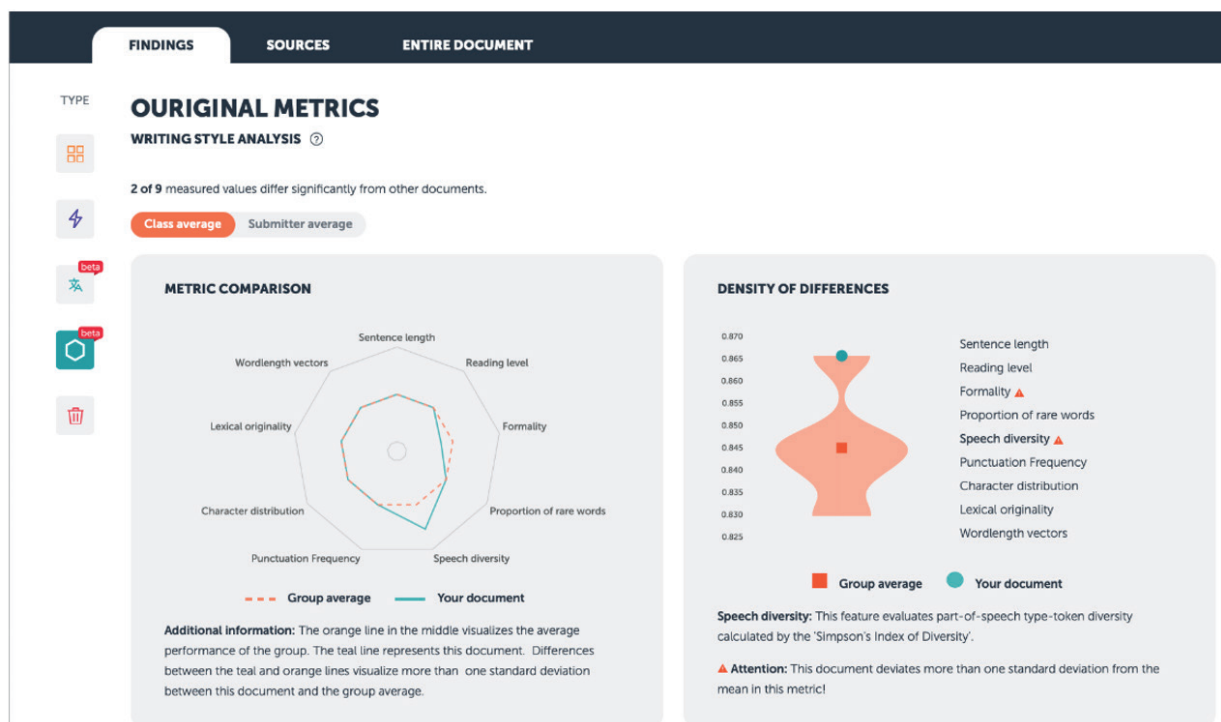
FINDINGS SOURCES ENTIRE DOCUMENT

TYPE

beta

beta

OURIGINAL METRICS

WRITING STYLE ANALYSIS ?

2 of 9 measured values differ significantly from other documents.

Class average Submitter average

METRIC COMPARISON

Sentence length
Reading level
Formality
Proportion of rare words
Speech diversity
Punctuation Frequency
Character distribution
Lexical originality
Wordlength vectors

Group average Your document

Additional information: The orange line in the middle visualizes the average performance of the group. The teal line represents this document. Differences between the teal and orange lines visualize more than one standard deviation between this document and the group average.

DENSITY OF DIFFERENCES

0.870
0.865
0.860
0.855
0.850
0.845
0.840
0.835
0.830
0.825

Sentence length
Reading level
Formality ▲
Proportion of rare words
Speech diversity ▲
Punctuation Frequency
Character distribution
Lexical originality
Wordlength vectors

Group average Your document

Speech diversity: This feature evaluates part-of-speech type-token diversity calculated by the 'Simpson's Index of Diversity'.

▲ Attention: This document deviates more than one standard deviation from the mean in this metric!